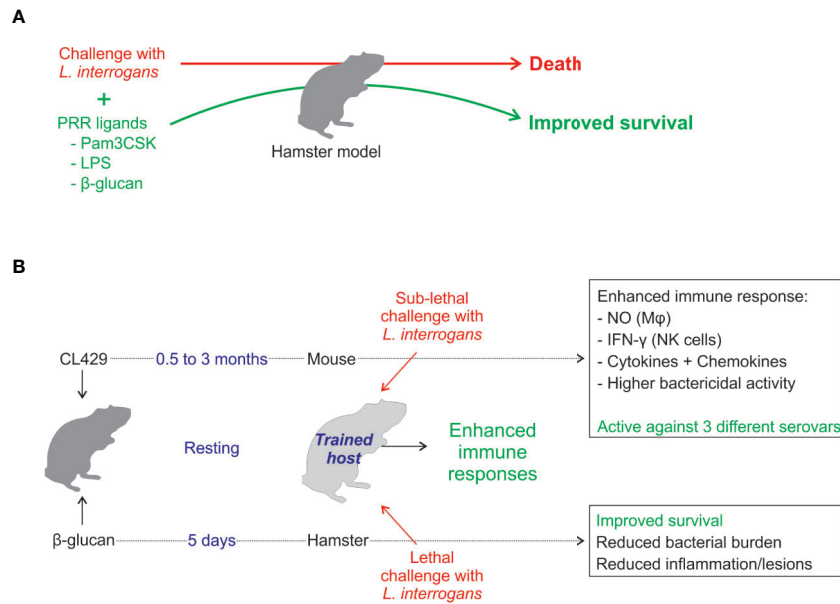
A

Challenge with *L. interrogans*

+

PRR ligands
- Pam3CSK
- LPS
- β-glucan

Death

Improved survival

Hamster model

B

Sub-lethal challenge with *L. interrogans*

CL429 0.5 to 3 months Mouse

Enhanced immune response:
- NO (Mφ)
- IFN-γ (NK cells)
- Cytokines + Chemokines
- Higher bactericidal activity

Active against 3 different serovars

Resting

Trained host

Enhanced immune responses

β-glucan 5 days Hamster

Lethal challenge with *L. interrogans*

Improved survival
Reduced bacterial burden
Reduced inflammation/lesions